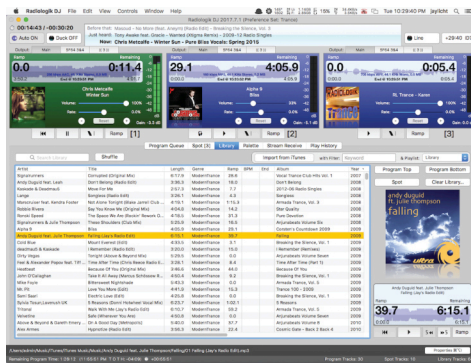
Radiologik DJ File Edit View Controls Window Help

Tue 10:29:40 PM JayWife

Radiologik DJ 2017.7.1 (Preference Set: Trance)

00:14:43 / -00:08:30

Auto ON

Duck OFF

Before that: Maxcast - No More Rise (Original Mix) [Breaking the Silence, Vol. 3]

Just Heard: Tony Anderson, Grace - Wanted (Original Remix) - 2009-12 Radio Singles

Now: Chris Metcalfe - Winter Sun • Alpha 9 Bliss Vocals Spring 2015

Line

-29:40

0:11.4

29.1

4:05.9

0:05.4

Chris Metcalfe
Winter Sun

Alpha 9
Bliss

RL Trance - Name

Ramp [1]

Ramp [2]

Ramp [3]

Program Queue

Spot (3)

Library

Palette

Stream Receive

Play History

Shuffle

Import from iTunes

Playlist Library

| Artist | Title | Length | Genre | Ramp | BPM | End | Album | Year |
|---|---|---|---|---|---|---|---|---|
| Signalrunners | Corrupted (Original Mix) | 6:17.0 | ModernTrance | | 28.8 | | Vocal Trance Club Hits Vol. 1 | 2007 |
| Andy Duguid feat. Leah | Don't Belong (Radio Edit) | 3:36.5 | ModernTrance | | 18.0 | | Don't Belong | 2009 |
| Juventa feat. Cleo | Move For Me | 3:57.1 | ModernTrance | | 7.7 | | 2011-03 Radio Singles | 2011 |
| Lange | Harmonica (Radio Edit) | 3:33.4 | ModernTrance | | 2.5 | | Harmonica | 2009 |
| Mohombi feat. Natalie Foster | Not Alone Tonight (Blake Jarrell Club Mix) | 7:15.1 | ModernTrance | | 7:15.3 | | Armada Trance, Vol. 3 | 2008 |
| Robbie Rivera | Are You Know Me (Original Mix) | 6:48.0 | ModernTrance | | 18.0 | | One Giant Leap | 2008 |
| Ronski Speed | The Space We Are (Remix) | 4:15.6 | ModernTrance | | 31.3 | | Fun Devotion | 2009 |
| Signalrunners & Julie Thompson | These Shoulders (Club Mix) | 5:20.3 | ModernTrance | | 18.0 | | Anjunabeats Volume Six | 2008 |
| Alpha 9 | Bliss | 4:05.9 | ModernTrance | | 29.1 | | Content's Countdown 2009 | 2009 |
| Andy Duguid feat. Julie Thompson | Falling (Leo's Radio Edit) | 6:15.1 | ModernTrance | | 39.7 | | Falling | 2009 |
| Cold Blue | Mount Everest (Edit) | 4:33.5 | ModernTrance | | 3.1 | | Breaking the Silence, Vol. 1 | 2009 |
| Gleichheit & Kasbaki | I Remember (Radio Edit) | 3:20.0 | ModernTrance | | 18.5 | | I Remember (Remixes) | 2009 |
| Dirty Vegas | Tonight (Above & Beyond Mix) | 5:29.5 | ModernTrance | | 0.0 | | Anjunabeats Volume Seven | 2009 |
| Paul & Alexander Pappa feat. Tiff | Time After Time (Chris Reece Radio Edit) | 4:35.3 | ModernTrance | | 5.0 | | Time After Time (Part 1) | 2009 |
| Heatbeat | Because Of You (Original Mix) | 3:46.0 | ModernTrance | | 86.0 | | Because Of You | 2009 |
| John O'Callaghan | Take It All Away (Marcus Schössow Remix) | 6:50.4 | ModernTrance | | 0.0 | | Breaking the Silence, Vol. 2 | 2009 |
| Mike Foyle | Bittersweet Nightshade | 3:43.3 | ModernTrance | | 0.0 | | Armada Trance, Vol. 3 | 2009 |
| Mr. FG | Love You Again (Edit) | 3:44.0 | ModernTrance | | 15.3 | | Trance 100 - 2009 | 2009 |
| Sami Sean | Electric Love (Edit) | 4:25.8 | ModernTrance | | 0.0 | | Breaking the Silence, Vol. 3 | 2009 |
| Sylvia Tosun Lovesutt UK | 5 Reasons (Glenn Victorious Vocal Mix) | 6:23.7 | ModernTrance | | 1:03.1 | | 5 Reasons | 2009 |
| Tritonal | Walk With Me (Jaytech Radio Edit) | 3:10.7 | ModernTrance | | 55.2 | | Armada Trance, Vol. 4 | 2009 |
| Velvetine | Safe (Wherever You Are) | 4:19.8 | ModernTrance | | 0.0 | | Anjunabeats Volume Seven | 2009 |
| Above & Beyond & Gareth Emery | On A Good Day (Metropolis) | 3:40.0 | ModernTrance | | 57.7 | | Anjunabeats Volume 8 | 2010 |
| Aly & Fila | Hypnotize (Radio Edit) | 3:36.5 | ModernTrance | | 22.6 | | Cosmic Gate - Sass 2 Back 4 | 2010 |

Program Top

Program Bottom

Spot

Clear Library...

andy duguid
feat. julie thompson
falling

ultra

Andy Duguid feat. Julie Thompson
Falling (Leo's Radio Edit)

Ramp

Remaining

39.7

6:15.1

Ramp

Remaining Program Time: 1:28:01.1

Program Tracks: 10

Spot Tracks: 10

Library Tracks: 1